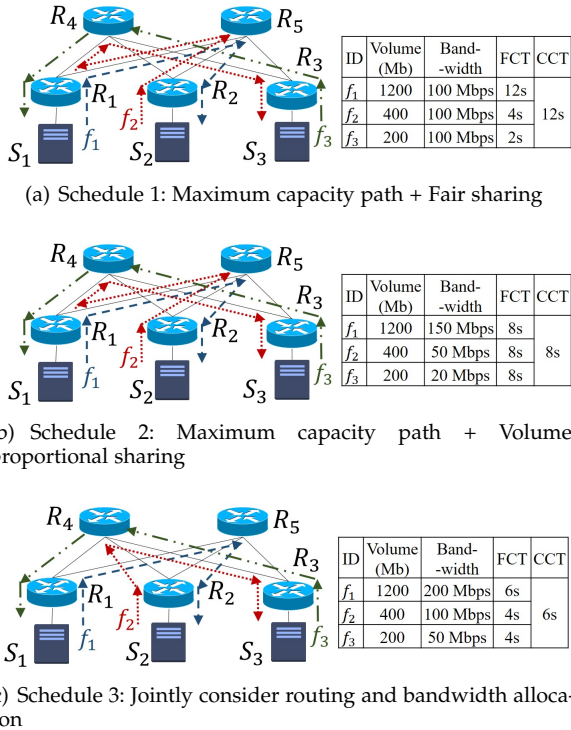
$R_4$ $R_5$ $R_3$ $R_1$ $R_2$ $f_2$ $f_1$ $f_3$ $S_1$ $S_2$ $S_3$

| ID | Volume (Mb) | Band--width | FCT | CCT |
|---|---|---|---|---|
| $f_1$ | 1200 | 100 Mbps | 12s | 12s |
| $f_2$ | 400 | 100 Mbps | 4s | |
| $f_3$ | 200 | 100 Mbps | 2s | |

(a) Schedule 1: Maximum capacity path + Fair sharing

$R_4$ $R_5$ $R_3$ $R_1$ $R_2$ $f_2$ $f_1$ $f_3$ $S_1$ $S_2$ $S_3$

| ID | Volume (Mb) | Band--width | FCT | CCT |
|---|---|---|---|---|
| $f_1$ | 1200 | 150 Mbps | 8s | 8s |
| $f_2$ | 400 | 50 Mbps | 8s | |
| $f_3$ | 200 | 20 Mbps | 8s | |

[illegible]) Schedule 2: Maximum capacity path + Volume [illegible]roportional sharing

$R_4$ $R_5$ $R_3$ $R_1$ $R_2$ $f_2$ $f_1$ $f_3$ $S_1$ $S_2$ $S_3$

| ID | Volume (Mb) | Band--width | FCT | CCT |
|---|---|---|---|---|
| $f_1$ | 1200 | 200 Mbps | 6s | 6s |
| $f_2$ | 400 | 100 Mbps | 4s | |
| $f_3$ | 200 | 50 Mbps | 4s | |

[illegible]) Schedule 3: Jointly consider routing and bandwidth allocation